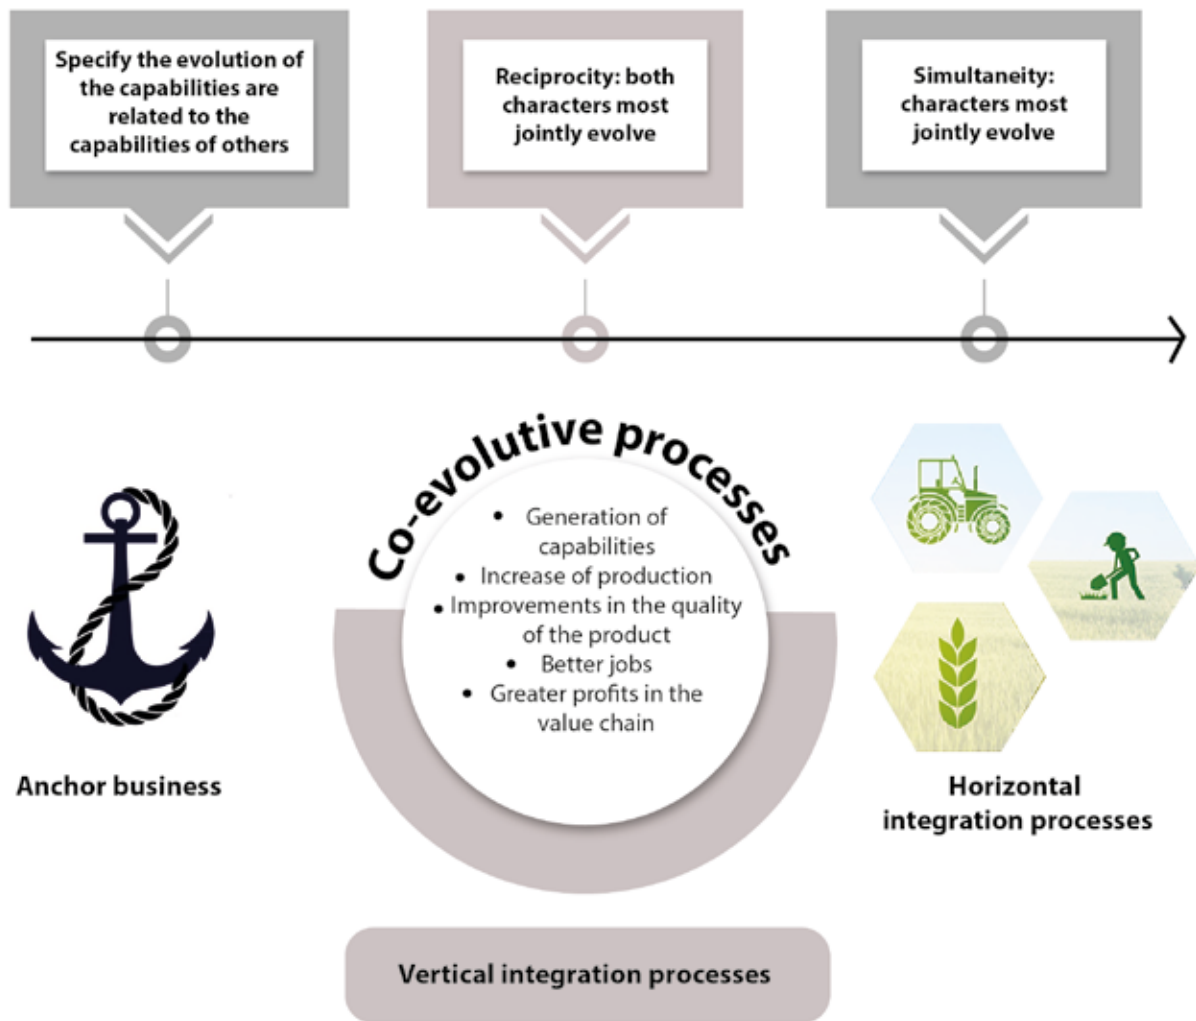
Specify the evolution of the capabilities are related to the capabilities of others

Reciprocity: both characters most jointly evolve

Simultaneity: characters most jointly evolve

Co-evolutive processes

• Generation of capabilities
• Increase of production
• Improvements in the quality of the product
• Better jobs
• Greater profits in the value chain

Anchor business

Horizontal integration processes

Vertical integration processes